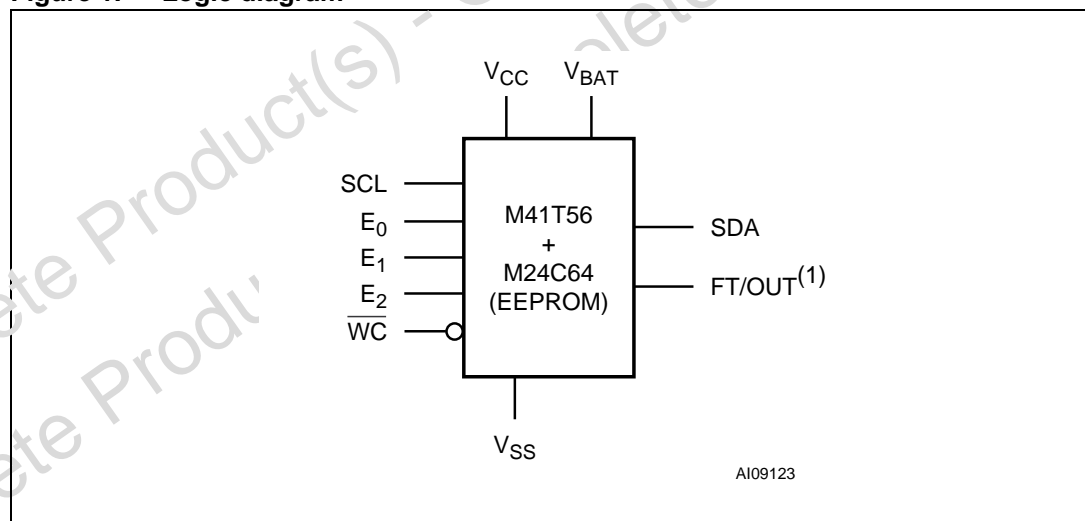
Figure 1. Logic diagram

$V_{CC}$ $V_{BAT}$

SCL

$E_0$

$E_1$

$E_2$

$\overline{WC}$

M41T56 + M24C64 (EEPROM)

SDA

FT/OUT$^{(1)}$

$V_{SS}$

AI09123

ete Product(s) - Obsolete

ete Produ

ete Prod